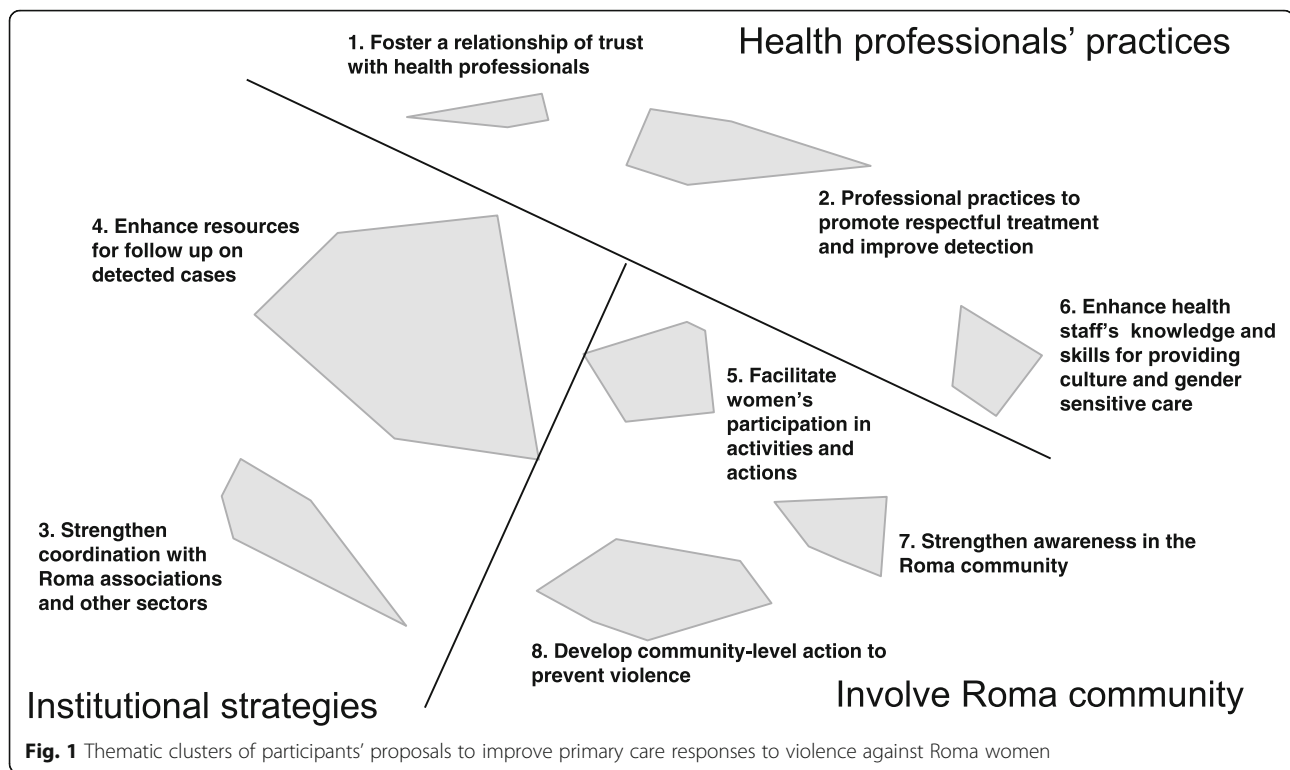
1. Foster a relationship of trust with health professionals

Health professionals' practices

2. Professional practices to promote respectful treatment and improve detection

4. Enhance resources for follow up on detected cases

6. Enhance health staff's knowledge and skills for providing culture and gender sensitive care

5. Facilitate women's participation in activities and actions

3. Strengthen coordination with Roma associations and other sectors

7. Strengthen awareness in the Roma community

8. Develop community-level action to prevent violence

Institutional strategies

Involve Roma community

Fig. 1 Thematic clusters of participants' proposals to improve primary care responses to violence against Roma women